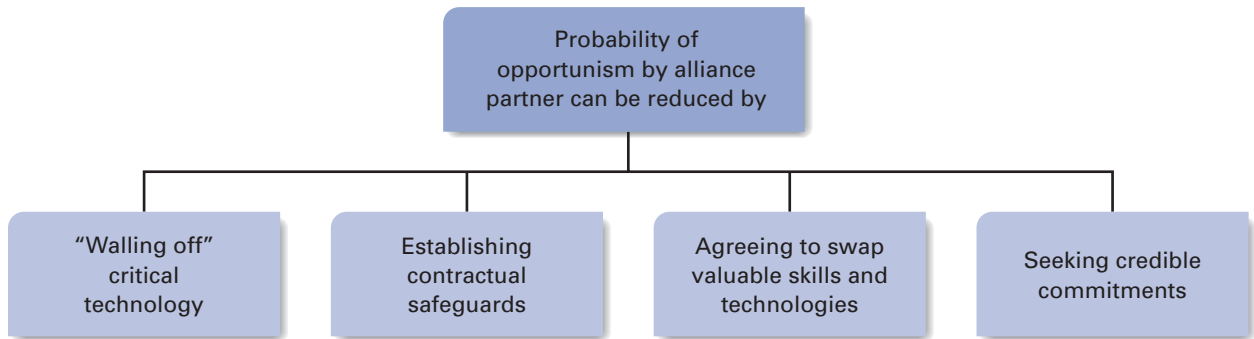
Probability of opportunism by alliance partner can be reduced by

“Walling off” critical technology

Establishing contractual safeguards

Agreeing to swap valuable skills and technologies

Seeking credible commitments